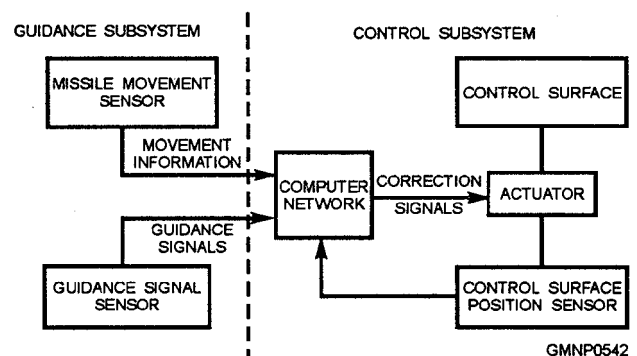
GUIDANCE SUBSYSTEM

CONTROL SUBSYSTEM

MISSILE MOVEMENT SENSOR

CONTROL SURFACE

MOVEMENT INFORMATION

COMPUTER NETWORK

CORRECTION SIGNALS

ACTUATOR

GUIDANCE SIGNALS

GUIDANCE SIGNAL SENSOR

CONTROL SURFACE POSITION SENSOR

GMNP0542